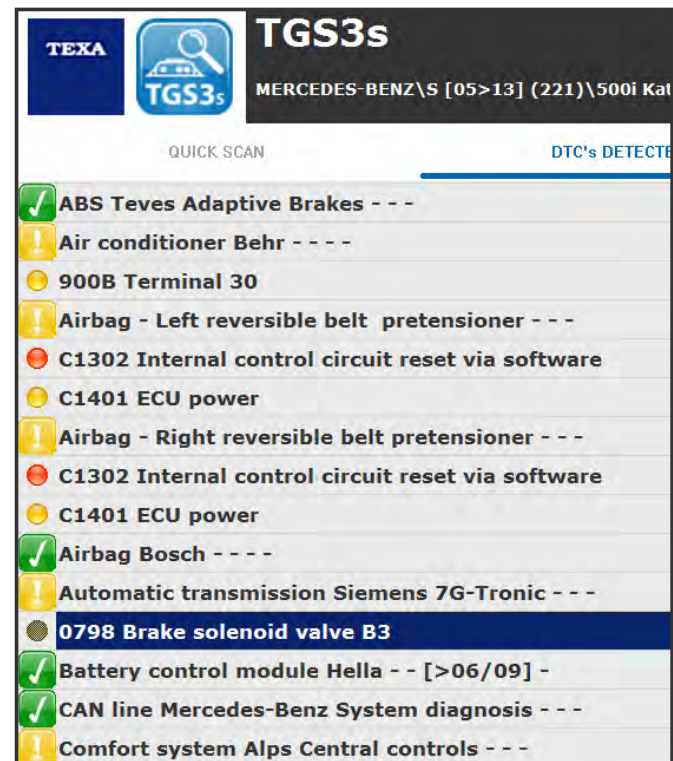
TEXA

TGS3s

TGS3s

MERCEDES-BENZ\S [05>13] (221)\500i Kat

QUICK SCAN

DTC's DETECTE

ABS Teves Adaptive Brakes - - -

Air conditioner Behr - - - -

900B Terminal 30

Airbag - Left reversible belt pretensioner - - -

C1302 Internal control circuit reset via software

C1401 ECU power

Airbag - Right reversible belt pretensioner - - -

C1302 Internal control circuit reset via software

C1401 ECU power

Airbag Bosch - - - -

Automatic transmission Siemens 7G-Tronic - - -

0798 Brake solenoid valve B3

Battery control module Hella - - [>06/09] -

CAN line Mercedes-Benz System diagnosis - - -

Comfort system Alps Central controls - - -